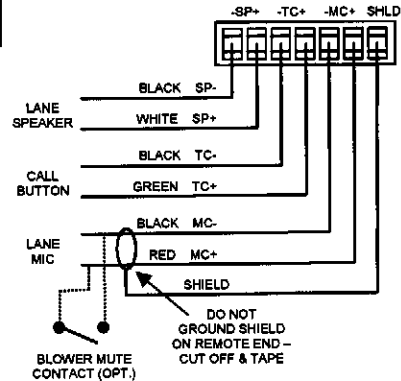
-SP+ -TC+ -MC+ SHLD

BLACK SP-

LANE SPEAKER

WHITE SP+

BLACK TC-

CALL BUTTON

GREEN TC+

BLACK MC-

LANE MIC

RED MC+

SHIELD

DO NOT GROUND SHIELD ON REMOTE END – CUT OFF & TAPE

BLOWER MUTE CONTACT (OPT.)